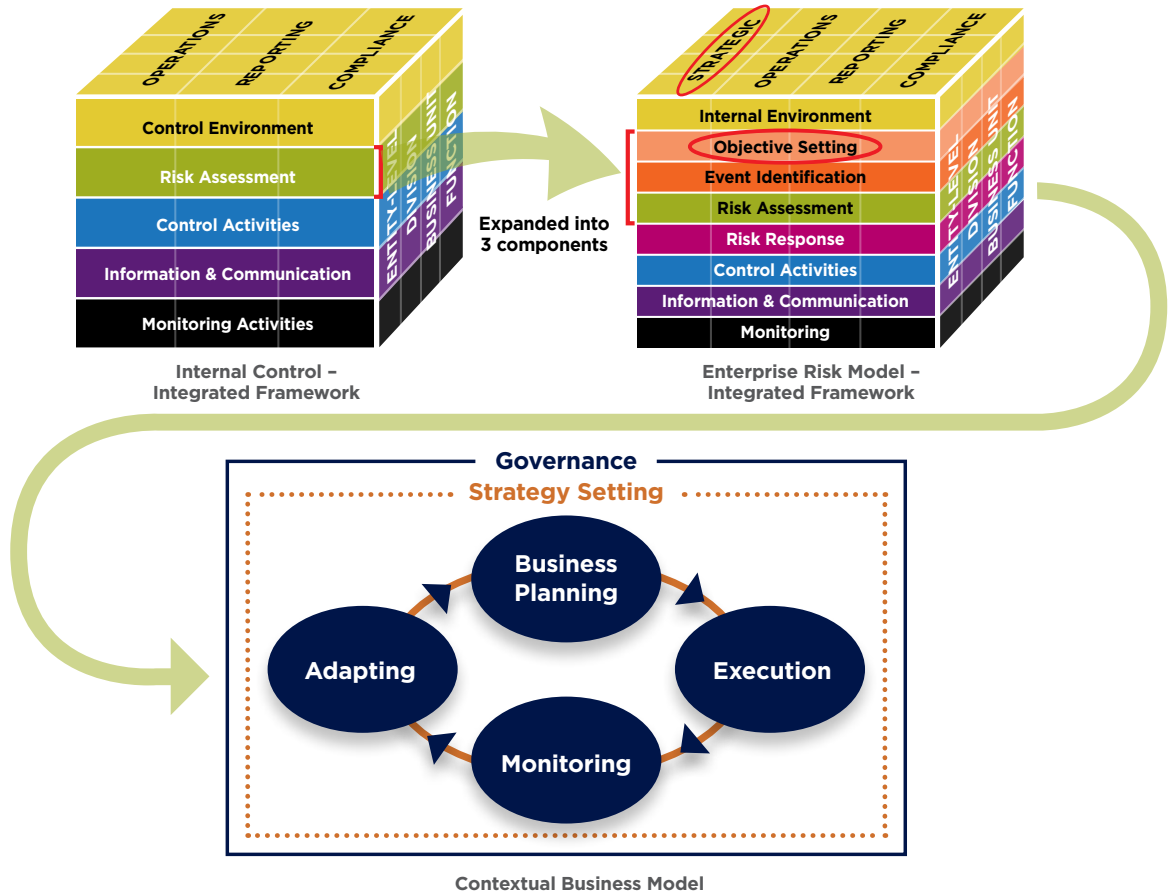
OPERATIONS
REPORTING
COMPLIANCE

Control Environment
Risk Assessment
Control Activities
Information & Communication
Monitoring Activities

ENTITY-LEVEL
DIVISION
BUSINESS UNIT
FUNCTION

Internal Control – Integrated Framework

Expanded into 3 components

STRATEGIC
OPERATIONS
REPORTING
COMPLIANCE

Internal Environment
Objective Setting
Event Identification
Risk Assessment
Risk Response
Control Activities
Information & Communication
Monitoring

ENTITY-LEVEL
DIVISION
BUSINESS UNIT
FUNCTION

Enterprise Risk Model – Integrated Framework

Governance
Strategy Setting

Business Planning
Execution
Monitoring
Adapting

Contextual Business Model